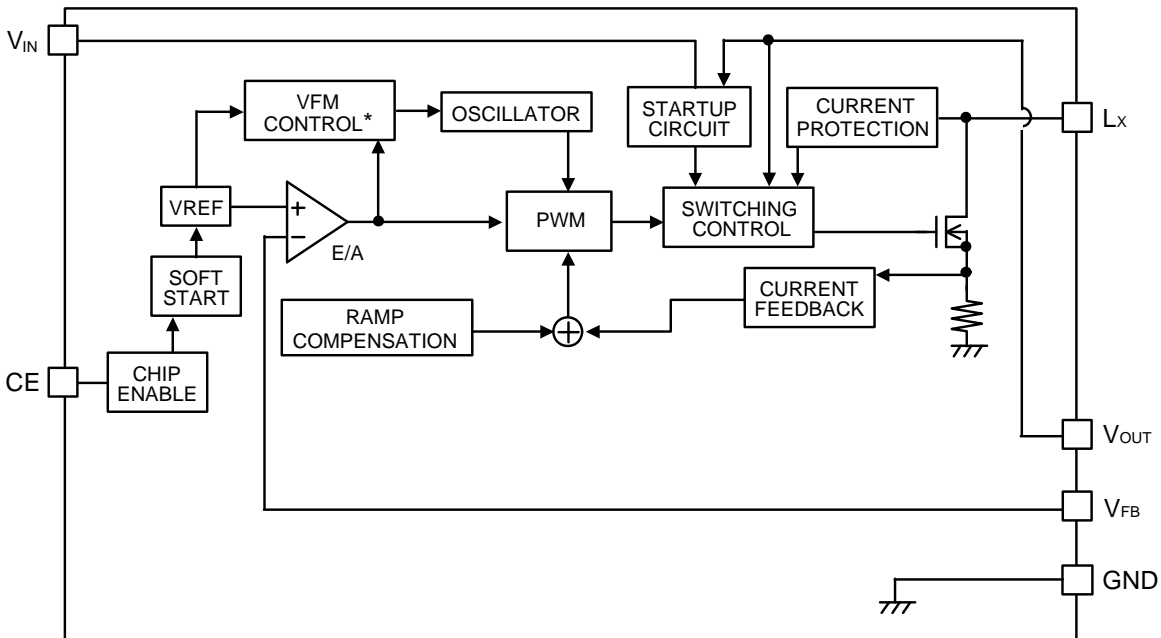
$V_{IN}$

VFM CONTROL*

OSCILLATOR

STARTUP CIRCUIT

CURRENT PROTECTION

$L_X$

VREF

+

−

E/A

PWM

SWITCHING CONTROL

SOFT START

CURRENT FEEDBACK

RAMP COMPENSATION

CE

CHIP ENABLE

$V_{OUT}$

$V_{FB}$

GND